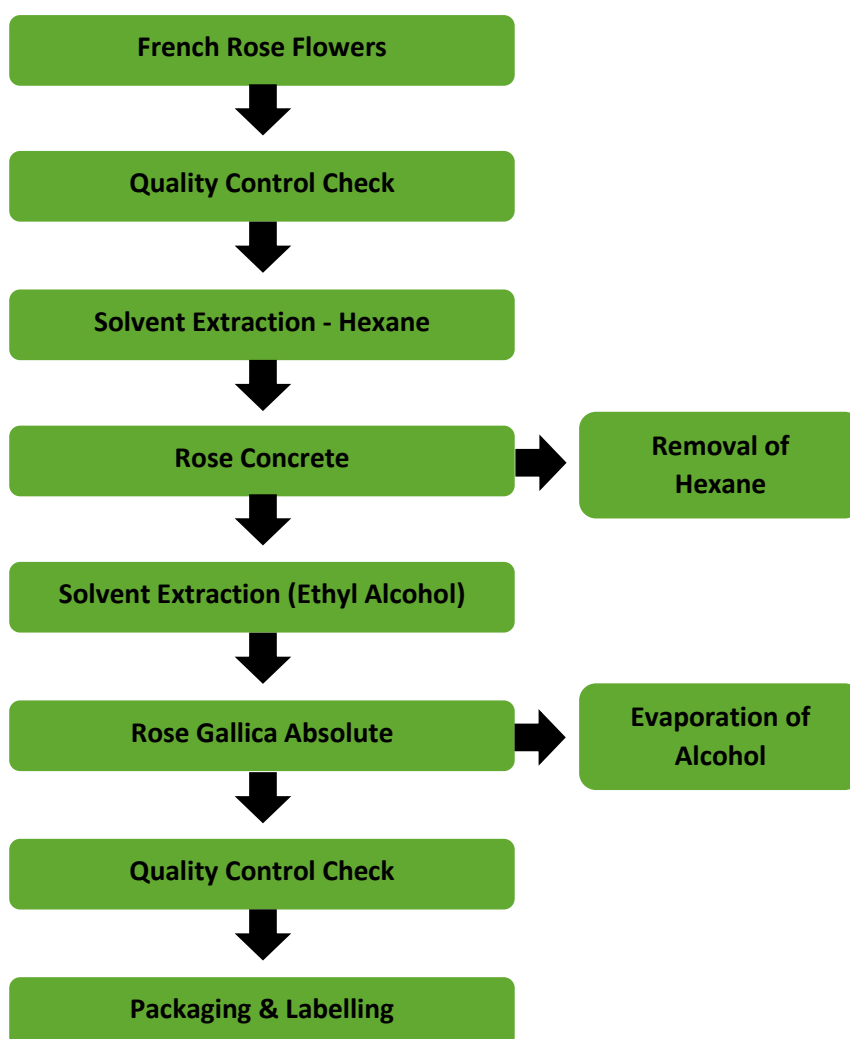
French Rose Flowers

Quality Control Check

Solvent Extraction - Hexane

Rose Concrete

Removal of Hexane

Solvent Extraction (Ethyl Alcohol)

Rose Gallica Absolute

Evaporation of Alcohol

Quality Control Check

Packaging & Labelling